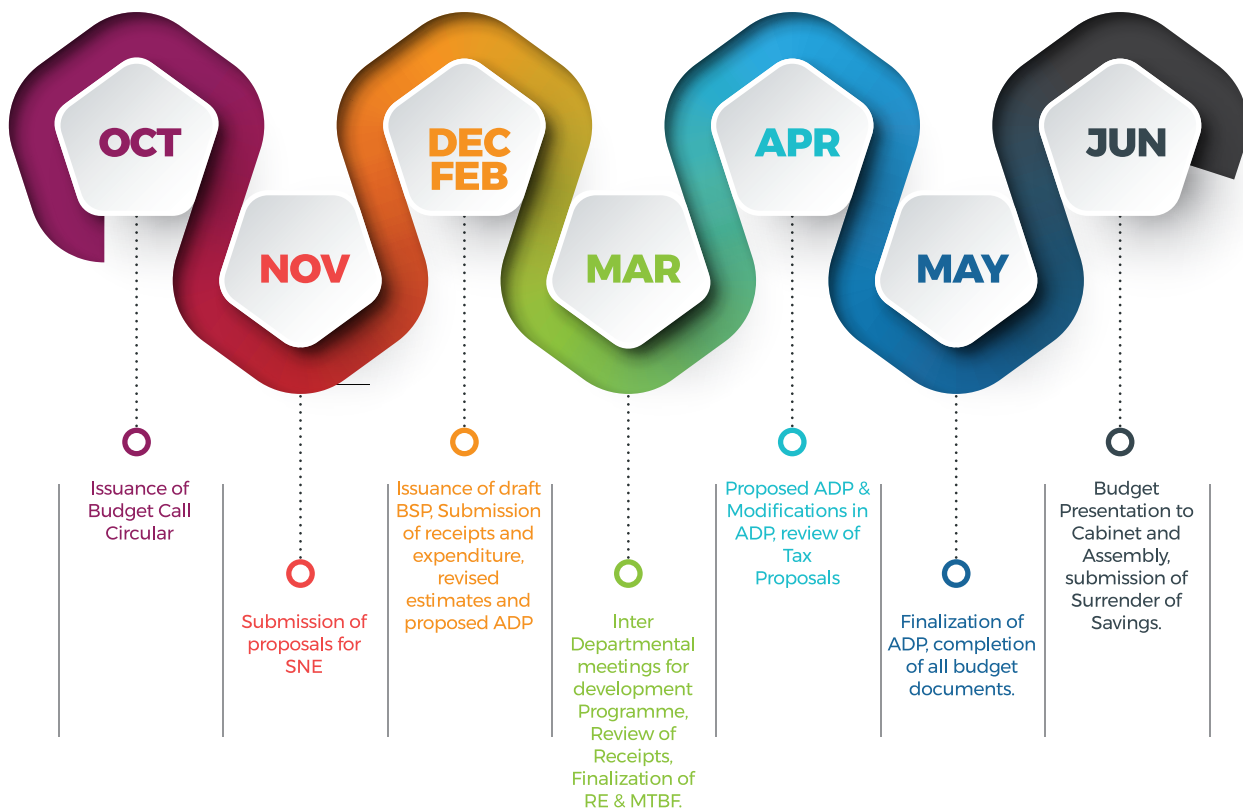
OCT

Issuance of Budget Call Circular

NOV

Submission of proposals for SNE

DEC FEB

Issuance of draft BSP, Submission of receipts and expenditure, revised estimates and proposed ADP

MAR

Inter Departmental meetings for development Programme, Review of Receipts, Finalization of RE & MTBF.

APR

Proposed ADP & Modifications in ADP, review of Tax Proposals

MAY

Finalization of ADP, completion of all budget documents.

JUN

Budget Presentation to Cabinet and Assembly, submission of Surrender of Savings.